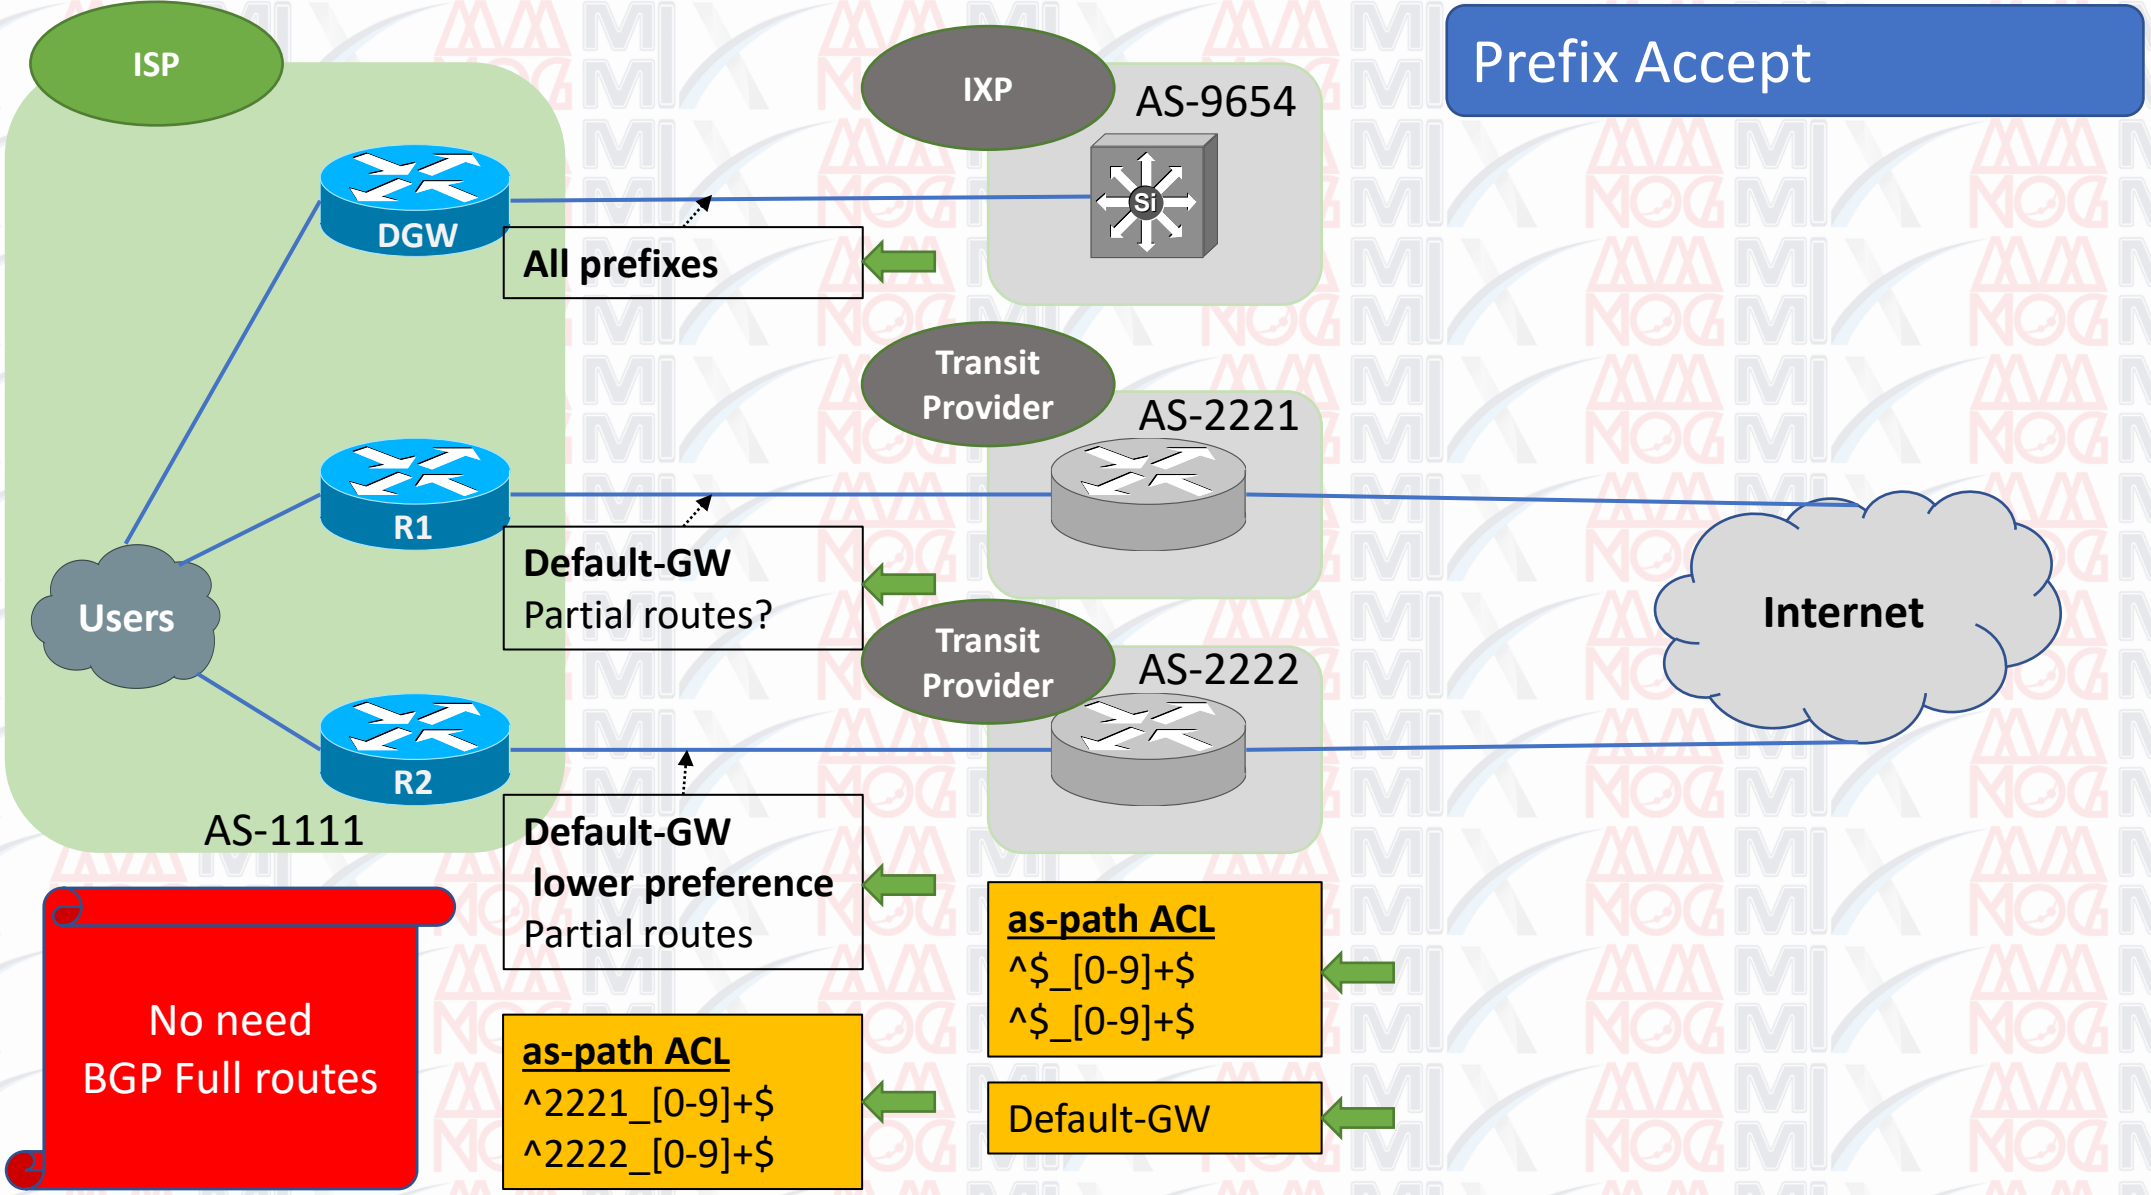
Prefix Accept

ISP

DGW

R1

R2

Users

AS-1111

IXP

AS-9654

Si

Transit Provider

AS-2221

Transit Provider

AS-2222

Internet

All prefixes

Default-GW
Partial routes?

Default-GW
lower preference
Partial routes

as-path ACL
^$_[0-9]+$
^$_[0-9]+$

Default-GW

as-path ACL
^2221_[0-9]+$
^2222_[0-9]+$

No need
BGP Full routes